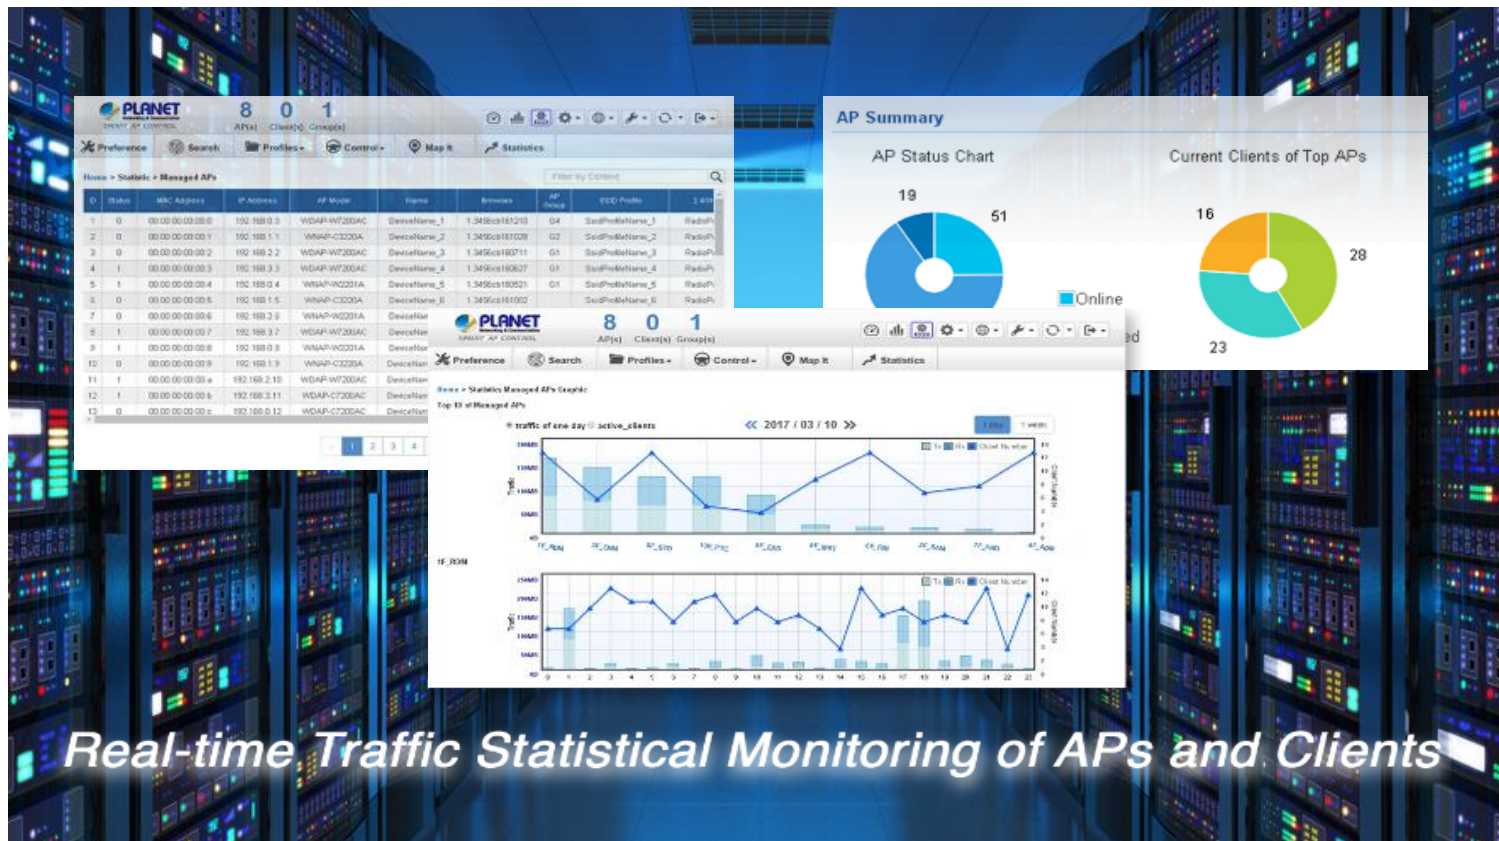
PLANET
8 AP(s)
0 Client(s)
1 Group(s)

Preference
Search
Profiles
Control
Map it
Statistics

Home > Statistic > Managed APs

| ID | Status | MAC Address | IP Address | AP Model | Name | Firmware | AP Group | SSID Profile |
|---|---|---|---|---|---|---|---|---|
| 1 | 0 | 00:00:00:00:00:0 | 192.168.0.3 | WDAP-W7200AC | DeviceName_1 | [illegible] | G4 | SsidProfileName_1 |
| 2 | 0 | 00:00:00:00:00:1 | 192.168.1.1 | WNAP-C3220A | DeviceName_2 | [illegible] | G2 | SsidProfileName_2 |
| 3 | 0 | 00:00:00:00:00:2 | 192.168.2.2 | WDAP-W7200AC | DeviceName_3 | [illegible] | G1 | SsidProfileName_3 |
| 4 | 1 | 00:00:00:00:00:3 | 192.168.3.3 | WDAP-W7200AC | DeviceName_4 | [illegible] | G1 | SsidProfileName_4 |
| 5 | 1 | 00:00:00:00:00:4 | 192.168.0.4 | WNAP-W2201A | DeviceName_5 | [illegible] | G1 | SsidProfileName_5 |
| 6 | 1 | 00:00:00:00:00:5 | 192.168.1.5 | WNAP-C3220A | DeviceName_6 | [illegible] | | SsidProfileName_6 |

AP Summary
AP Status Chart
19
51
Online
Current Clients of Top APs
16
28
23

PLANET
8 AP(s)
0 Client(s)
1 Group(s)
Preference
Search
Profiles
Control
Map it
Statistics
Home > Statistics Managed APs Graphic
Top 10 of Managed APs
traffic of one day active_clients
2017 / 03 / 10
Tx Rx Client Number
1F_ROM

Real-time Traffic Statistical Monitoring of APs and Clients